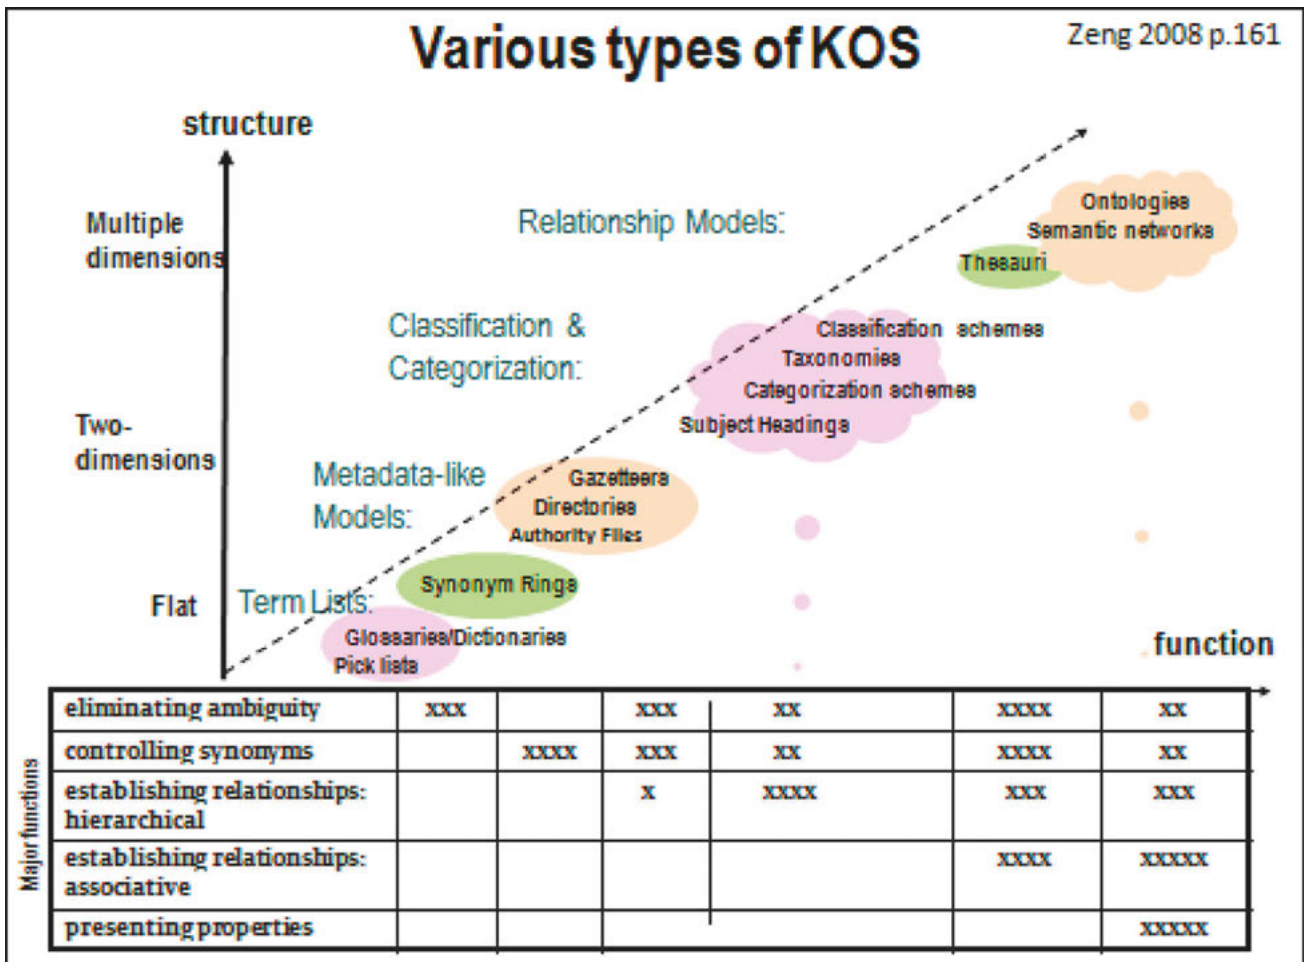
Various types of KOS

Zeng 2008 p.161

structure

Multiple dimensions

Two-dimensions

Flat

Relationship Models:

Classification & Categorization:

Metadata-like Models:

Term Lists:

Ontologies
Semantic networks

Thesauri

Classification schemes
Taxonomies
Categorization schemes
Subject Headings

Gazetteers
Directories
Authority Files

Synonym Rings

Glossaries/Dictionaries
Pick lists

function

Major functions

| | | | | | | |
|---|---|---|---|---|---|---|
| eliminating ambiguity | xxx | | xxx | xx | xxxx | xx |
| controlling synonyms | | xxxx | xxx | xx | xxxx | xx |
| establishing relationships: hierarchical | | | x | xxxx | xxx | xxx |
| establishing relationships: associative | | | | | xxxx | xxxxx |
| presenting properties | | | | | | xxxxx |